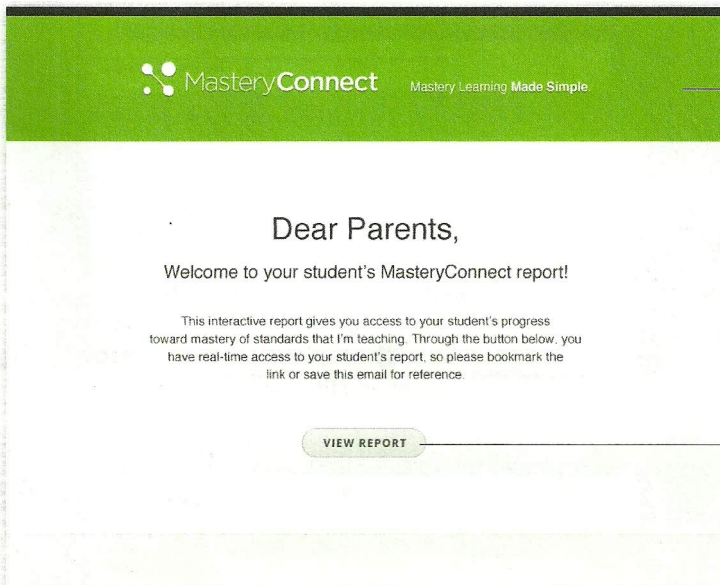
MasteryConnect Mastery Learning Made Simple

Dear Parents,

Welcome to your student's MasteryConnect report!

This interactive report gives you access to your student's progress toward mastery of standards that I'm teaching. Through the button below, you have real-time access to your student's report, so please bookmark the link or save this email for reference.

VIEW REPORT